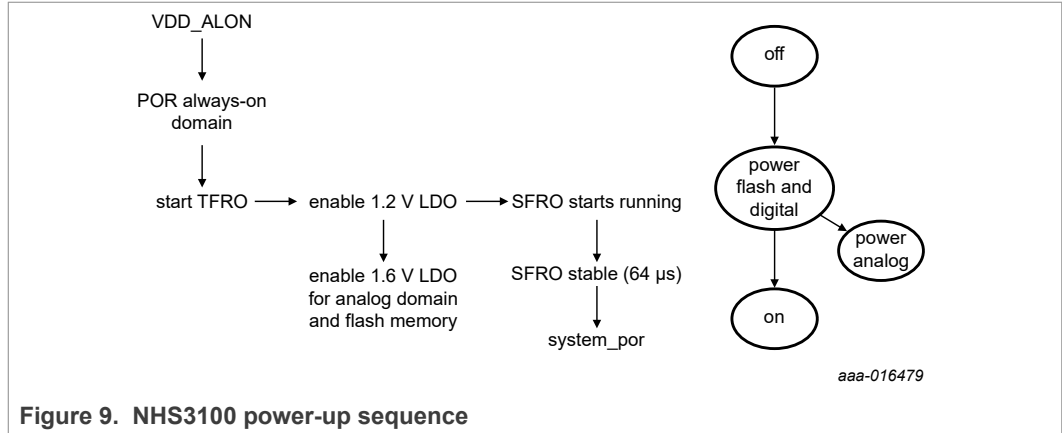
VDD_ALON

POR always-on domain

start TFRO

enable 1.2 V LDO

SFRO starts running

enable 1.6 V LDO for analog domain and flash memory

SFRO stable (64 µs)

system_por

off

power flash and digital

power analog

on

aaa-016479

Figure 9. NHS3100 power-up sequence